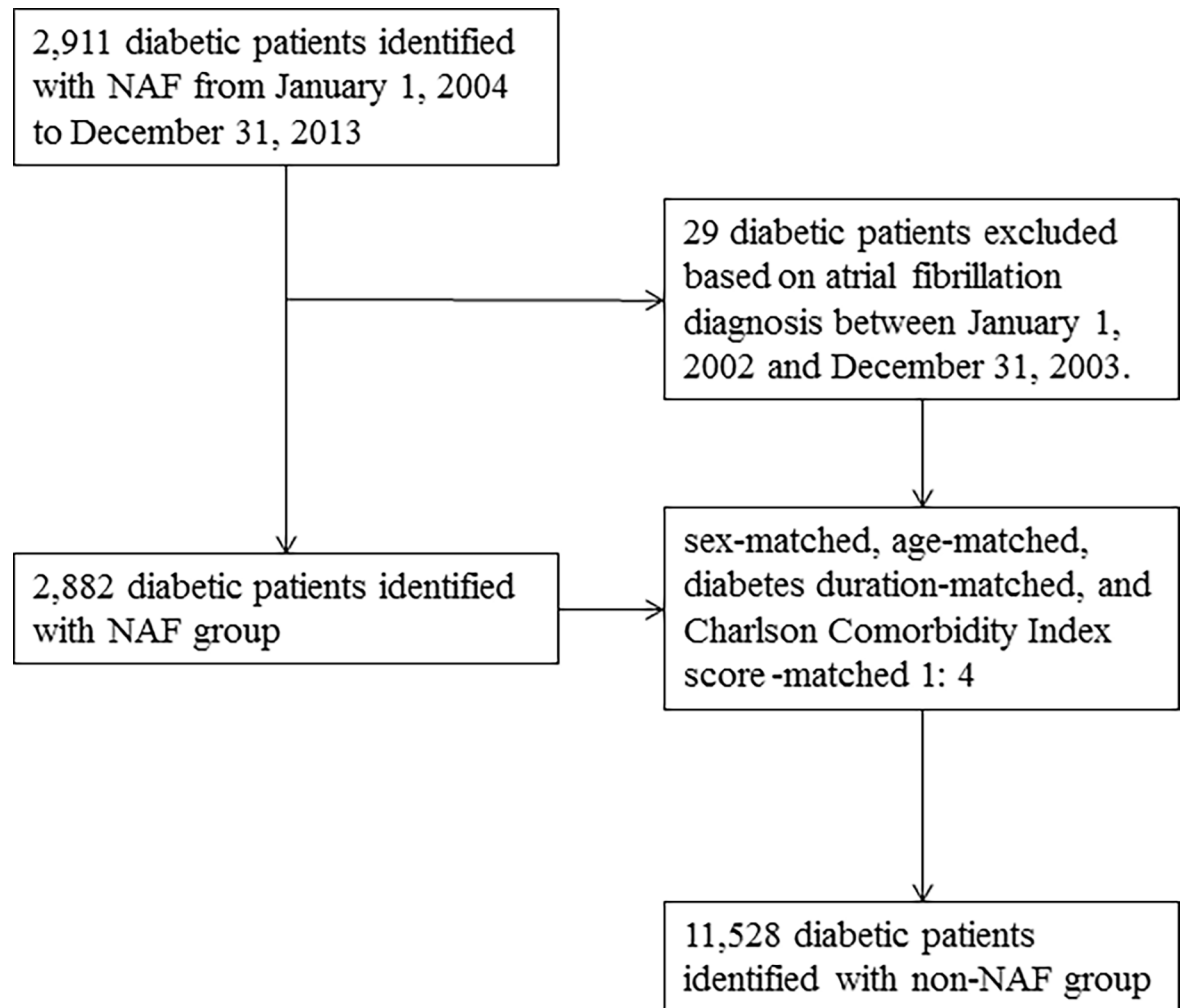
2,911 diabetic patients identified with NAF from January 1, 2004 to December 31, 2013

29 diabetic patients excluded based on atrial fibrillation diagnosis between January 1, 2002 and December 31, 2003.

2,882 diabetic patients identified with NAF group

sex-matched, age-matched, diabetes duration-matched, and Charlson Comorbidity Index score-matched 1: 4

11,528 diabetic patients identified with non-NAF group